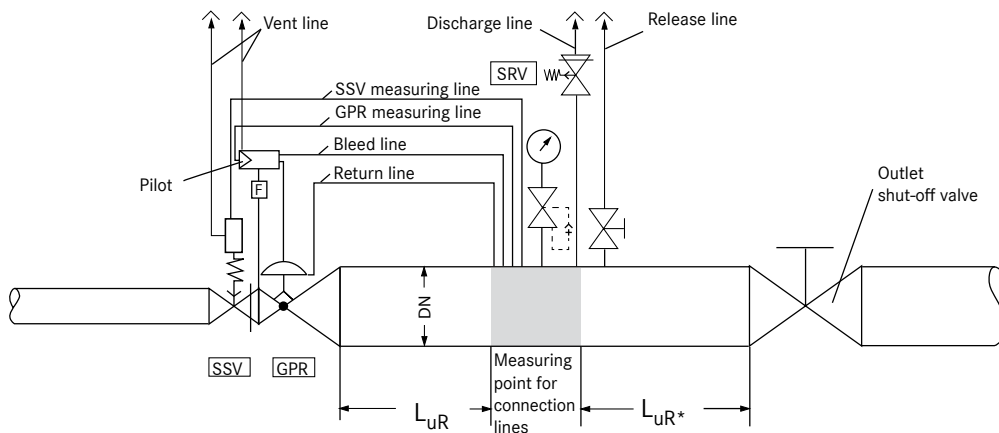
Vent line
Discharge line
Release line
SRV
SSV measuring line
GPR measuring line
Bleed line
Return line
Pilot
F
Outlet shut-off valve
DN
SSV
GPR
Measuring point for connection lines
$L_{uR}$
$L_{uR^*}$